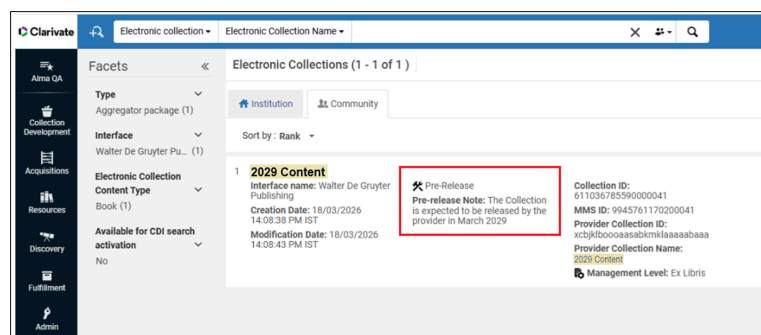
Clarivate

Electronic collection ▾ Electronic Collection Name ▾

Alma QA

Collection Development

Acquisitions

Resources

Discovery

Fulfillment

Admin

Facets «

Type
Aggregator package (1)

Interface
Walter De Gruyter Pu... (1)

Electronic Collection Content Type
Book (1)

Available for CDI search activation
No

Electronic Collections (1 - 1 of 1)

Institution Community

Sort by : Rank

1 2029 Content
Interface name: Walter De Gruyter Publishing
Creation Date: 18/03/2026 14:08:38 PM IST
Modification Date: 18/03/2026 14:08:43 PM IST

Pre-Release
Pre-release Note: The Collection is expected to be released by the provider in March 2029

Collection ID: 611036785590000041
MMS ID: 9945761170200041
Provider Collection ID: xcbjklbooooaasabkmklaaaaabaaa
Provider Collection Name: 2029 Content
Management Level: Ex Libris